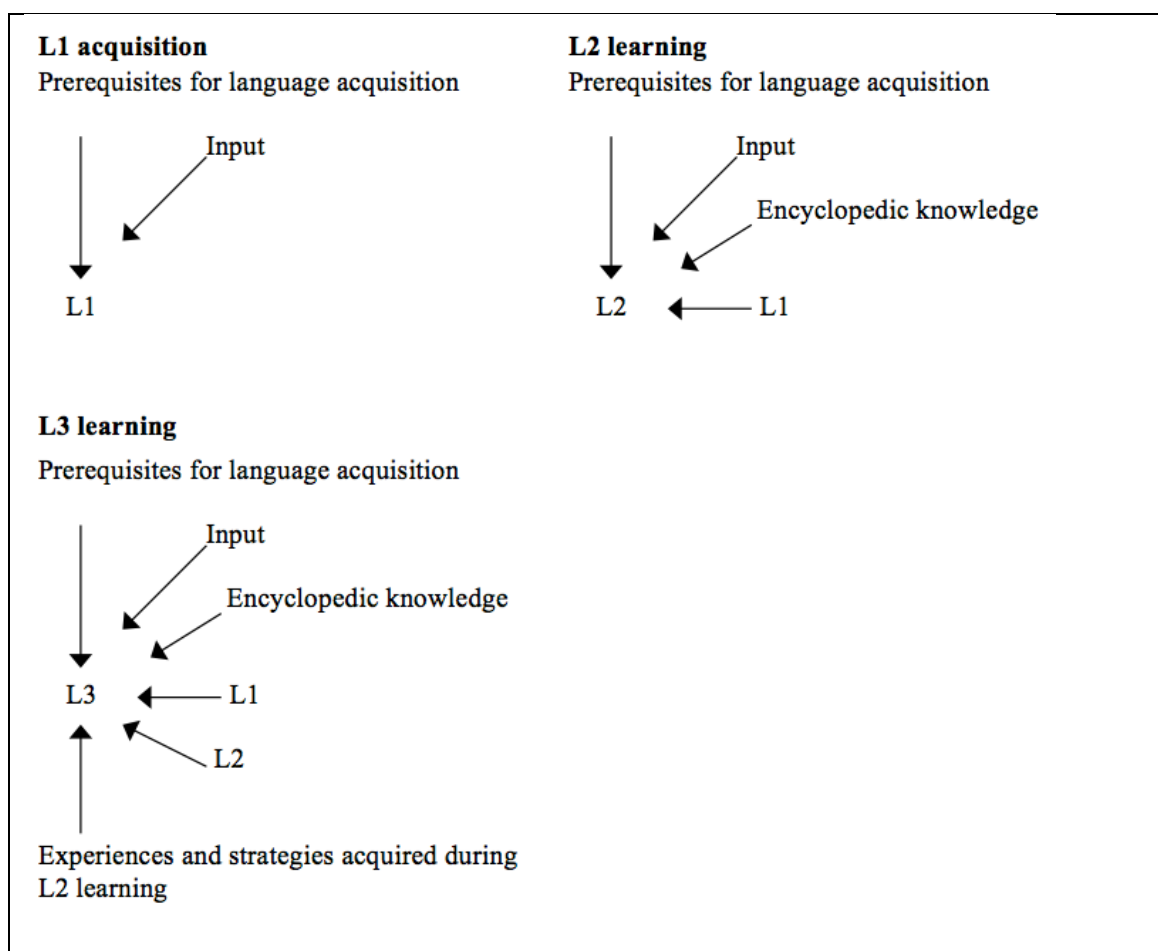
**L1 acquisition**
Prerequisites for language acquisition

Input

L1

**L2 learning**
Prerequisites for language acquisition

Input

Encyclopedic knowledge

L2 L1

**L3 learning**

Prerequisites for language acquisition

Input

Encyclopedic knowledge

L3 L1

L2

Experiences and strategies acquired during L2 learning